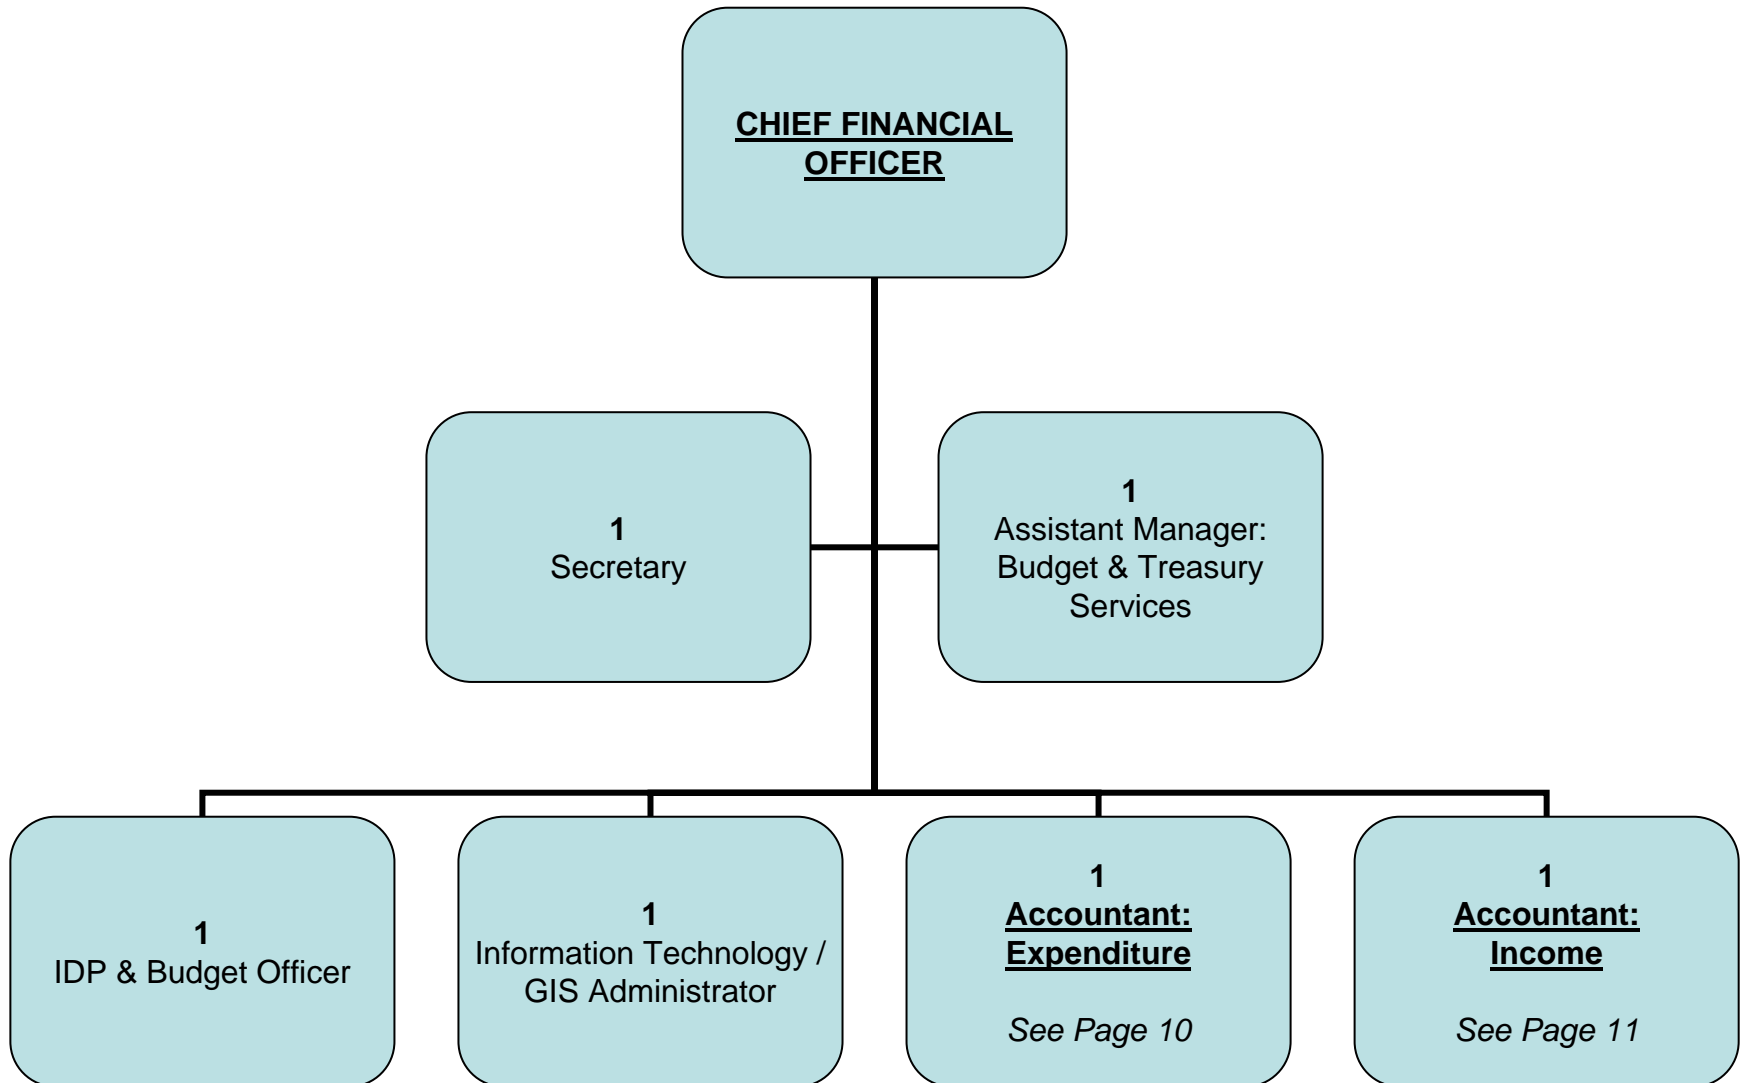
CHIEF FINANCIAL OFFICER

1
Secretary

1
Assistant Manager: Budget & Treasury Services

1
IDP & Budget Officer

1
Information Technology / GIS Administrator

1
Accountant: Expenditure

See Page 10

1
Accountant: Income

See Page 11